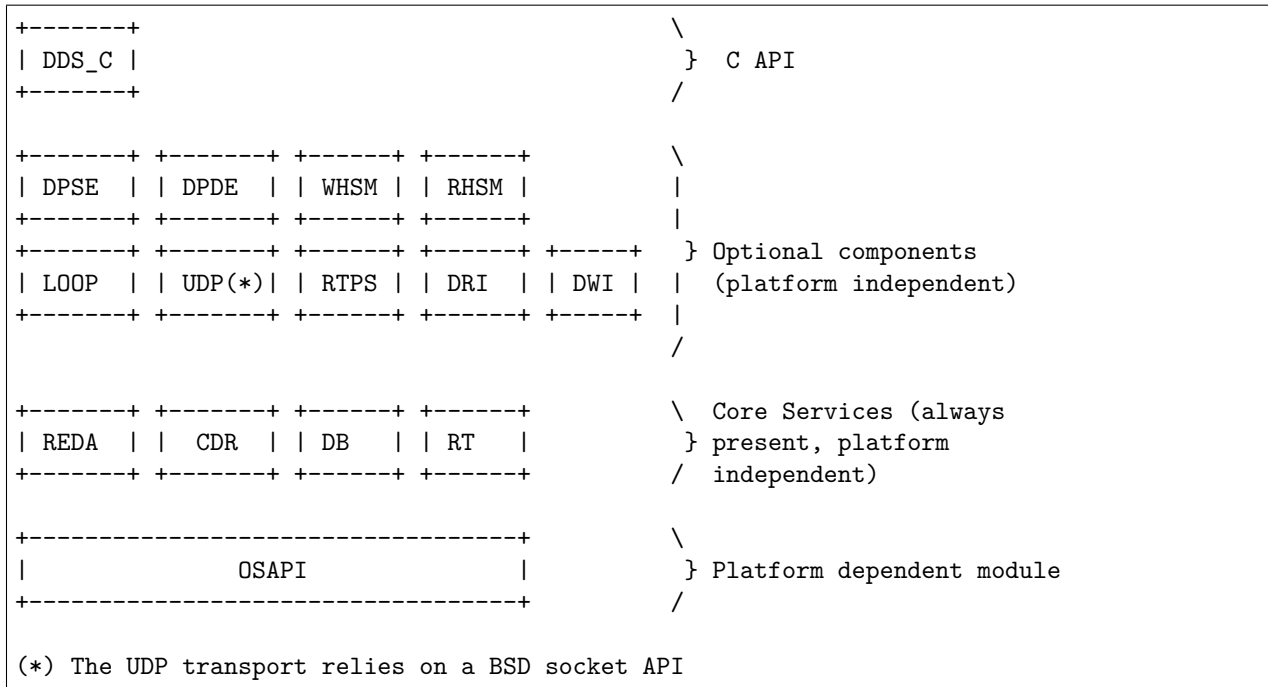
DDS_C

C API

DPSE

DPDE

WHSM

RHSM

LOOP

UDP(*)

RTPS

DRI

DWI

Optional components (platform independent)

REDA

CDR

DB

RT

Core Services (always present, platform independent)

OSAPI

Platform dependent module

(*) The UDP transport relies on a BSD socket API